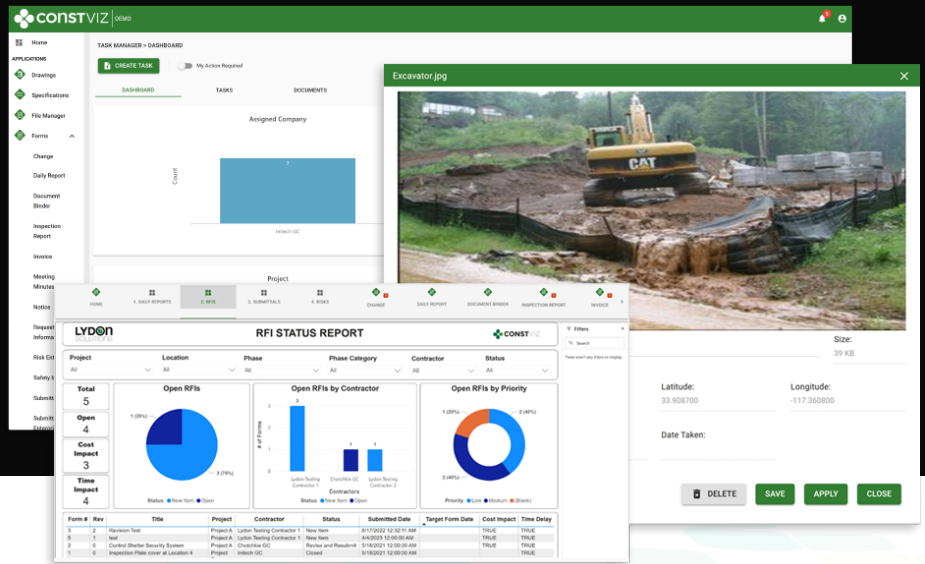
CONSTVIZ DEMO

Home
APPLICATIONS
Drawings
Specifications
File Manager
Forms
Change
Daily Report
Document Binder
Inspection Report
Invoice
Meeting Minutes
Notice
Request Informa
Risk Ent
Safety I
Submitt
Submitt Extensio

TASK MANAGER > DASHBOARD
CREATE TASK
My Action Required
DASHBOARD
TASKS
DOCUMENTS
Assigned Company
Count
7
Infitech GC
Project

Excavator.jpg
Size:
39 KB
Latitude:
33.908700
Longitude:
-117.360800
Date Taken:
DELETE
SAVE
APPLY
CLOSE

HOME
1. DAILY REPORTS
2. RFIS
3. SUBMITTALS
4. RISKS
CHANGE
DAILY REPORT
DOCUMENT BINDER
INSPECTION REPORT
INVOICE

LYDON SOLUTIONS
RFI STATUS REPORT
CONSTVIZ
Filters
Search
There aren't any filters to display.

| Project | Location | Phase | Phase Category | Contractor | Status |
|---|---|---|---|---|---|
| All | All | All | All | All | All |

Total 5
Open 4
Cost Impact 3
Time Impact 4

Open RFIs
1 (25%)
3 (75%)
Status ● New Item ● Open

Open RFIs by Contractor
# of Forms
3
1
1
Lydon Testing Contractor 1
Chetchke GC
Lydon Testing Contractor 2
Contractors
Status ● New Item ● Open

Open RFIs by Priority
1 (20%)
2 (40%)
2 (40%)
Priority ● Low ● Medium ● (Blank)

| Form # | Rev | Title | Project | Contractor | Status | Submitted Date | Target Form Date | Cost Impact | Time Delay |
|---|---|---|---|---|---|---|---|---|---|
| 3 | 2 | Revision Test | Project A | Lydon Testing Contractor 1 | New Item | 6/17/2022 12:32:11 AM | | TRUE | TRUE |
| 5 | 1 | test | Project A | Lydon Testing Contractor 1 | New Item | 4/4/2023 12:00:00 AM | | TRUE | TRUE |
| 2 | 0 | Control Shelter Security System | Project A | Chetchke GC | Review and Resubmit | 5/18/2021 12:00:00 AM | | TRUE | TRUE |
| 1 | 0 | Inspection Plate cover at Location 4 | Project | Infitech GC | Closed | 5/18/2021 12:00:00 AM | | TRUE | TRUE |